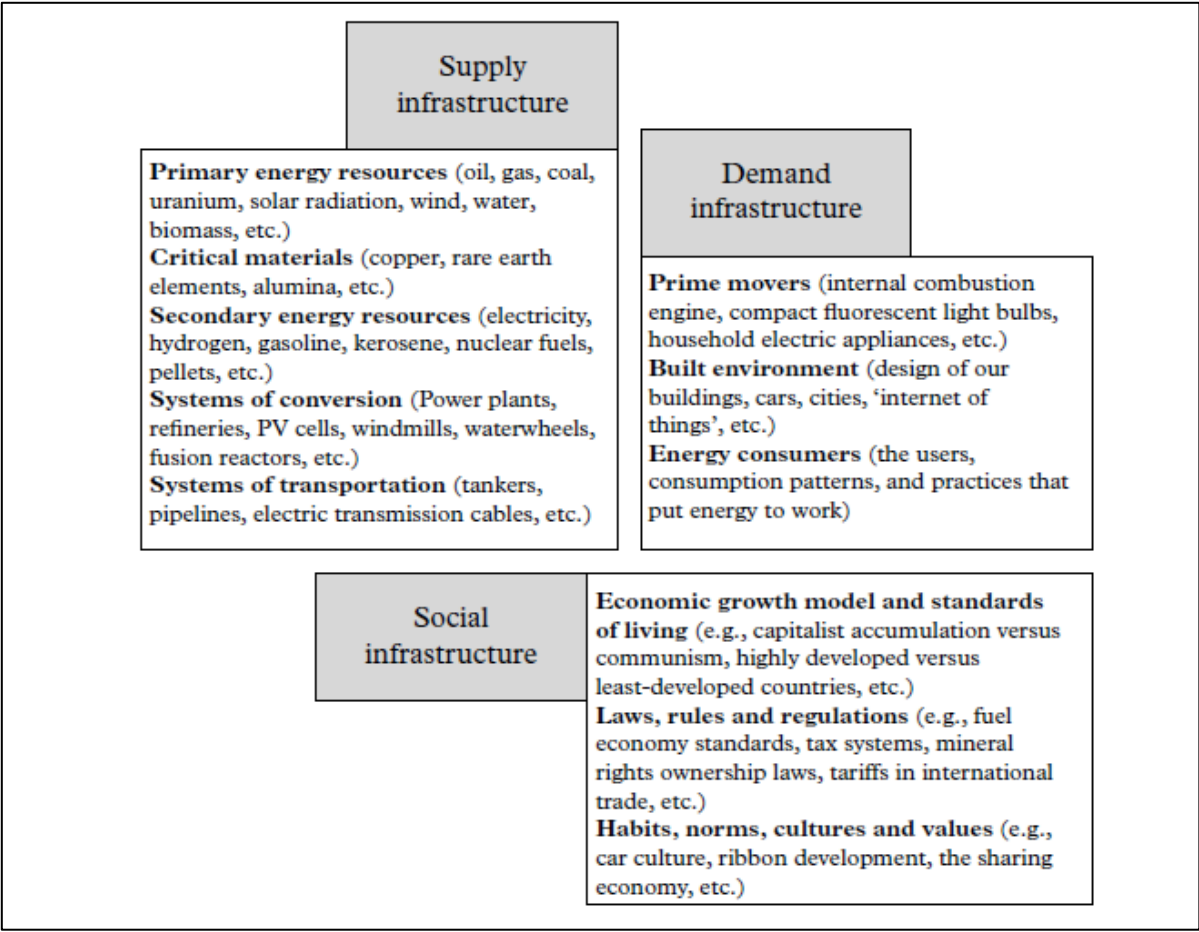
Supply infrastructure

**Primary energy resources** (oil, gas, coal, uranium, solar radiation, wind, water, biomass, etc.)
**Critical materials** (copper, rare earth elements, alumina, etc.)
**Secondary energy resources** (electricity, hydrogen, gasoline, kerosene, nuclear fuels, pellets, etc.)
**Systems of conversion** (Power plants, refineries, PV cells, windmills, waterwheels, fusion reactors, etc.)
**Systems of transportation** (tankers, pipelines, electric transmission cables, etc.)

Demand infrastructure

**Prime movers** (internal combustion engine, compact fluorescent light bulbs, household electric appliances, etc.)
**Built environment** (design of our buildings, cars, cities, 'internet of things', etc.)
**Energy consumers** (the users, consumption patterns, and practices that put energy to work)

Social infrastructure

**Economic growth model and standards of living** (e.g., capitalist accumulation versus communism, highly developed versus least-developed countries, etc.)
**Laws, rules and regulations** (e.g., fuel economy standards, tax systems, mineral rights ownership laws, tariffs in international trade, etc.)
**Habits, norms, cultures and values** (e.g., car culture, ribbon development, the sharing economy, etc.)